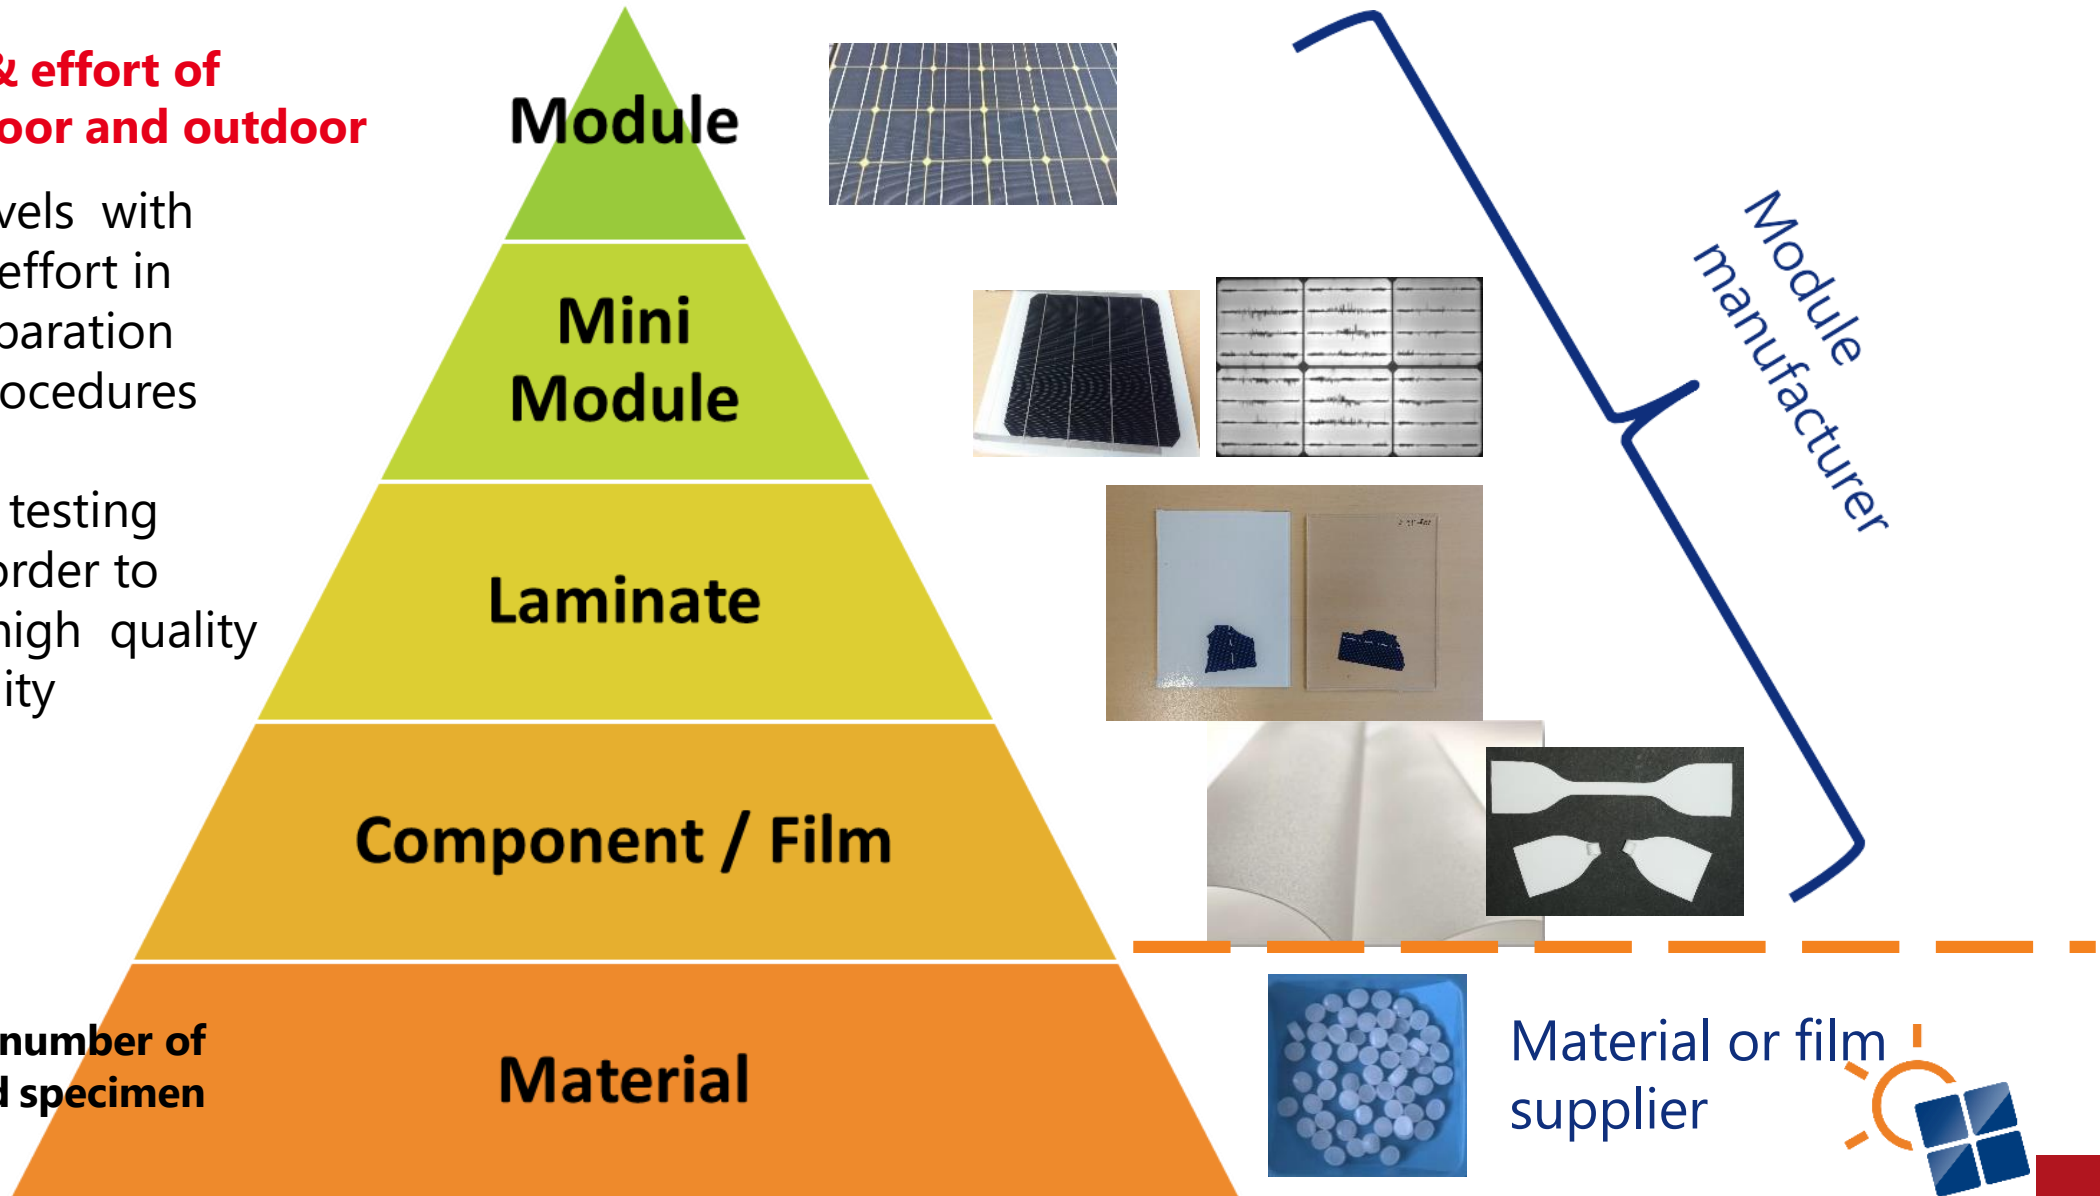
& effort of
oor and outdoor

vels with
effort in
paration
ocedures

testing
order to
high quality
ity

number of
d specimen

Module

Mini Module

Laminate

Component / Film

Material

Module manufacturer

Material or film supplier